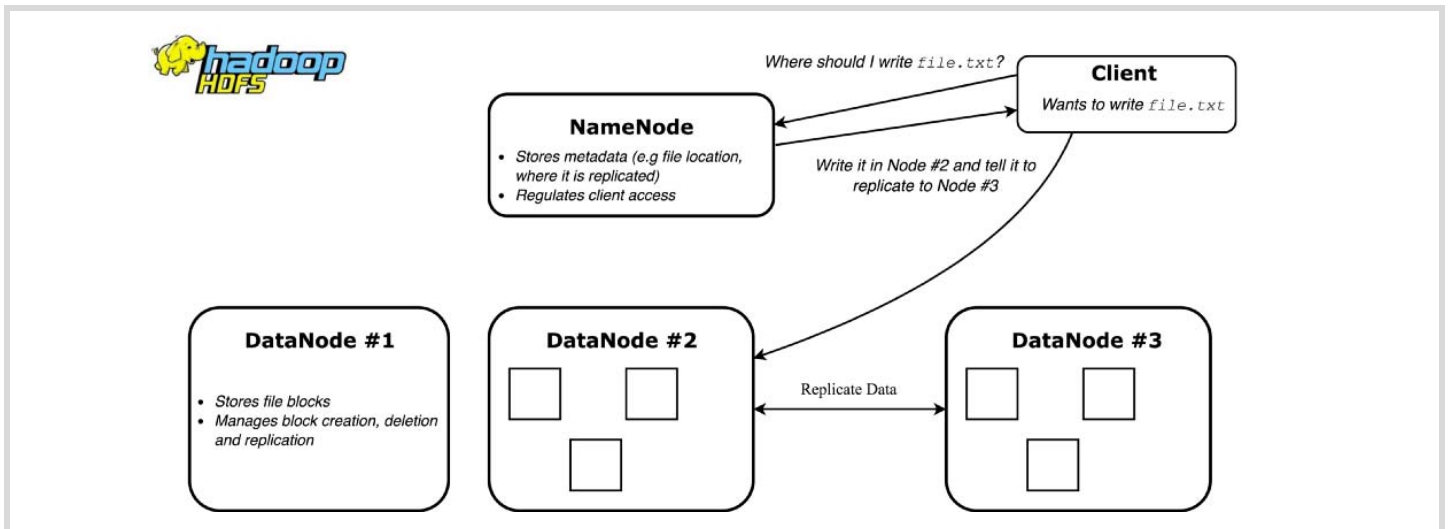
hadoop HDFS

Where should I write file.txt?

Client

Wants to write file.txt

NameNode

- Stores metadata (e.g file location, where it is replicated)
- Regulates client access

Write it in Node #2 and tell it to replicate to Node #3

DataNode #1

- Stores file blocks
- Manages block creation, deletion and replication

DataNode #2

Replicate Data

DataNode #3